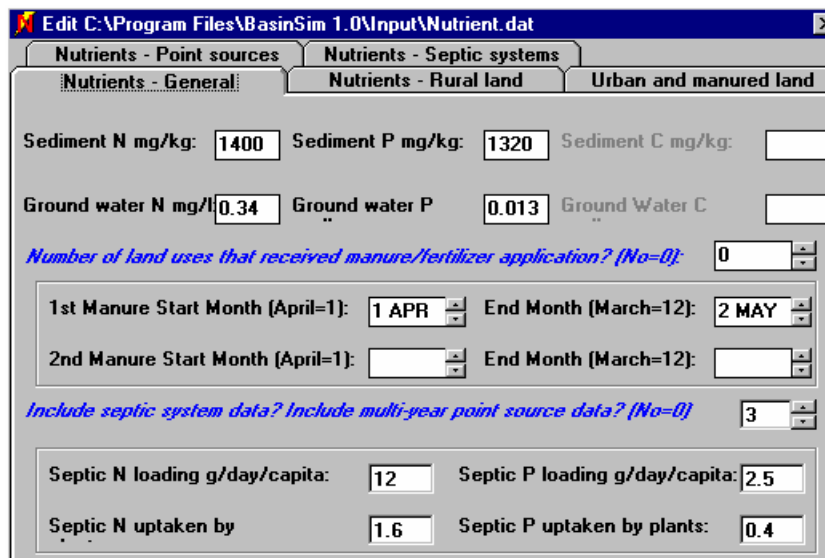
Edit C:\Program Files\BasinSim 1.0\Input\Nutrient.dat

Nutrients - Point sources | Nutrients - Septic systems
Nutrients - General | Nutrients - Rural land | Urban and manured land

Sediment N mg/kg: 1400 Sediment P mg/kg: 1320 Sediment C mg/kg:

Ground water N mg/l 0.34 Ground water P 0.013 Ground Water C

Number of land uses that received manure/fertilizer application? (No=0): 0

1st Manure Start Month (April=1): 1 APR End Month (March=12): 2 MAY

2nd Manure Start Month (April=1): End Month (March=12):

Include septic system data? Include multi-year point source data? (No=0) 3

Septic N loading g/day/capita: 12 Septic P loading g/day/capita: 2.5

Septic N uptaken by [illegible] 1.6 Septic P uptaken by plants: 0.4